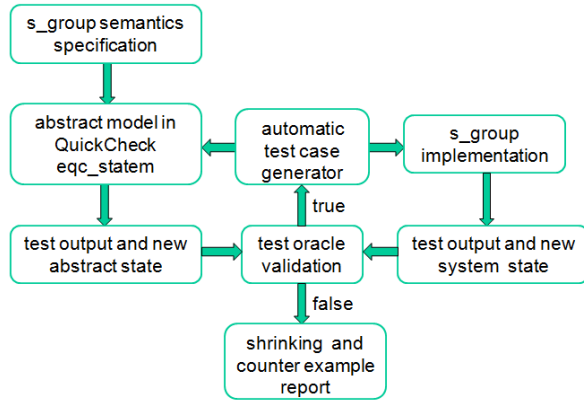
s_group semantics specification

abstract model in QuickCheck eqc_statem

automatic test case generator

s_group implementation

true

test output and new abstract state

test oracle validation

test output and new system state

false

shrinking and counter example report